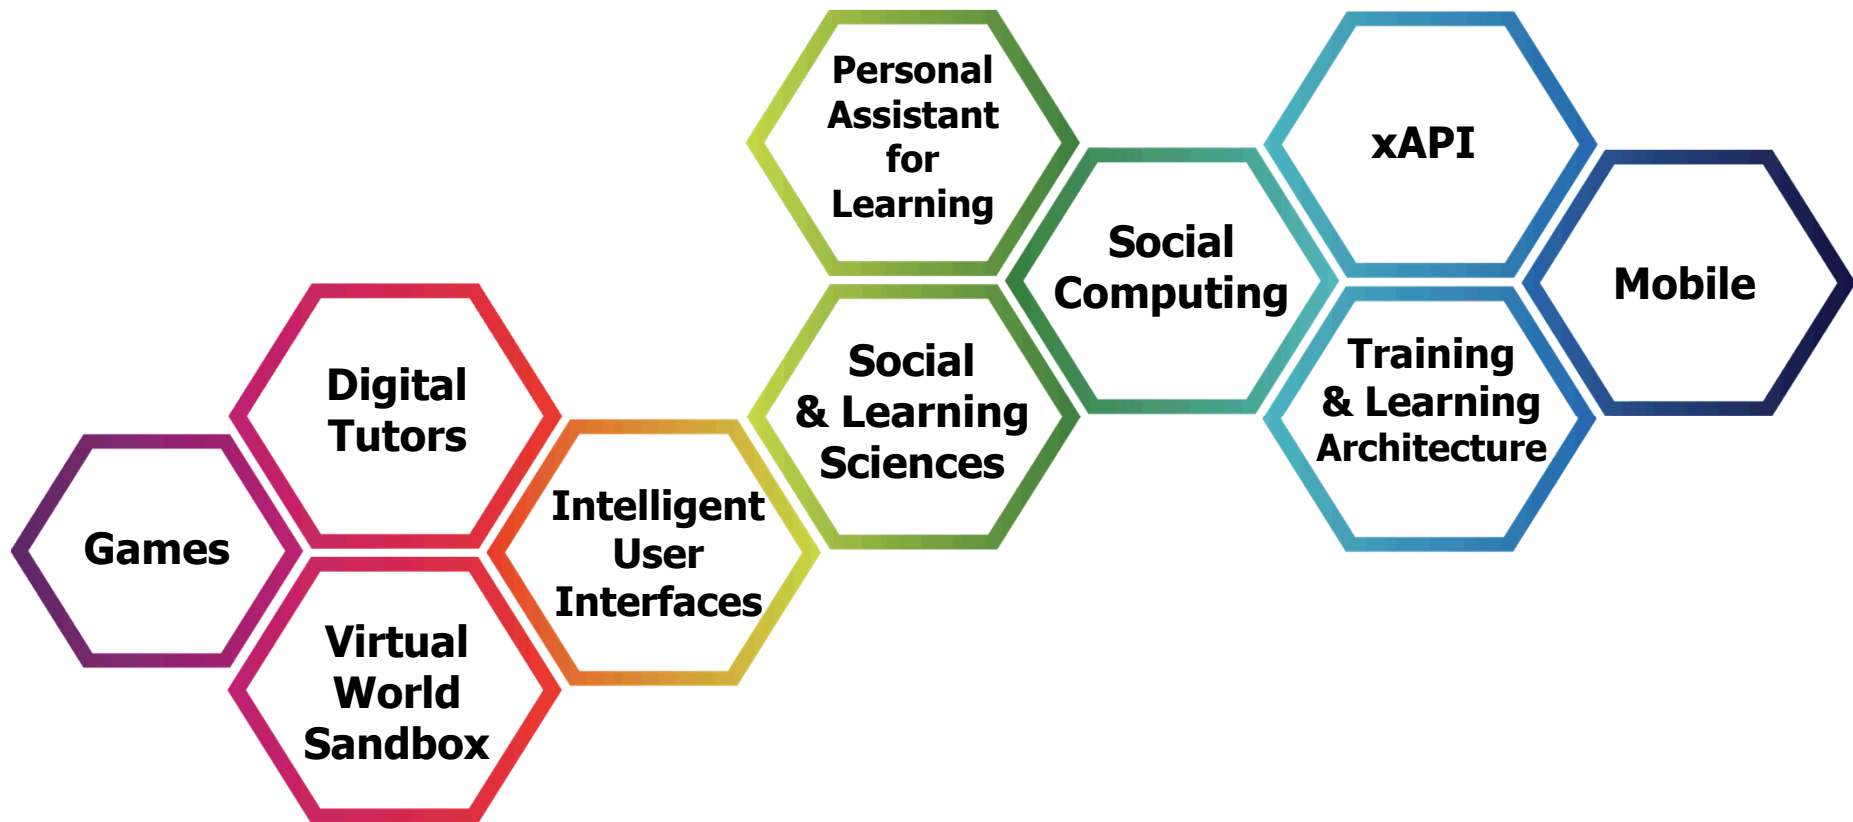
Games

Digital Tutors

Virtual World Sandbox

Intelligent User Interfaces

Personal Assistant for Learning

Social & Learning Sciences

Social Computing

xAPI

Training & Learning Architecture

Mobile